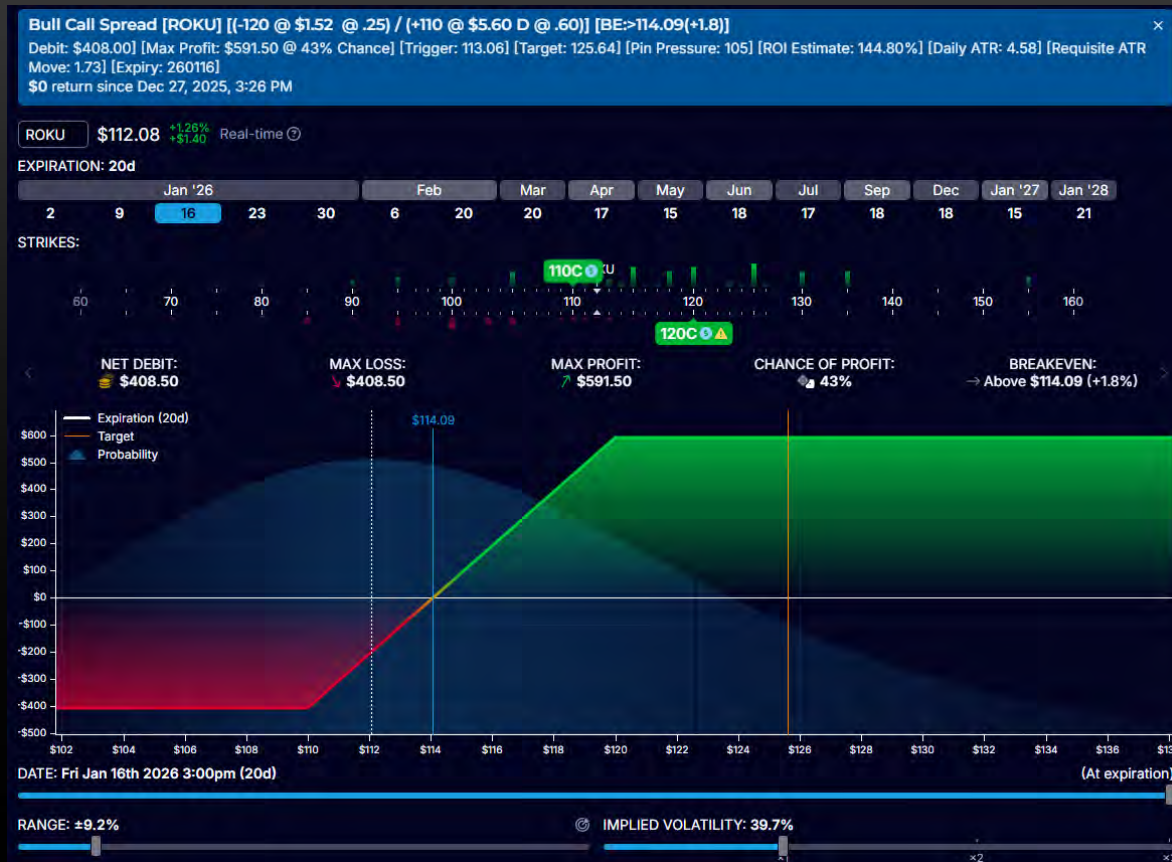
Bull Call Spread [ROKU] [(-120 @ $1.52 @ .25) / (+110 @ $5.60 D @ .60)] [BE:>114.09(+1.8)]
Debit: $408.00] [Max Profit: $591.50 @ 43% Chance] [Trigger: 113.06] [Target: 125.64] [Pin Pressure: 105] [ROI Estimate: 144.80%] [Daily ATR: 4.58] [Requisite ATR Move: 1.73] [Expiry: 260116]
$0 return since Dec 27, 2025, 3:26 PM

×

ROKU $112.08 +1.26% +$1.40 Real-time

EXPIRATION: 20d

| Jan '26 | | | | | Feb | | Mar | Apr | May | Jun | Jul | Sep | Dec | Jan '27 | Jan '28 |
|---|---|---|---|---|---|---|---|---|---|---|---|---|---|---|---|
| 2 | 9 | 16 | 23 | 30 | 6 | 20 | 20 | 17 | 15 | 18 | 17 | 18 | 18 | 15 | 21 |

STRIKES:

110C
60 70 80 90 100 110 120 130 140 150 160
120C

NET DEBIT: $408.50
MAX LOSS: $408.50
MAX PROFIT: $591.50
CHANCE OF PROFIT: 43%
BREAKEVEN: → Above $114.09 (+1.8%)

Expiration (20d)
Target
Probability

$114.09

$600 $500 $400 $300 $200 $100 $0 -$100 -$200 -$300 -$400 -$500

$102 $104 $106 $108 $110 $112 $114 $116 $118 $120 $122 $124 $126 $128 $130 $132 $134 $136 $13

DATE: Fri Jan 16th 2026 3:00pm (20d)
(At expiration)

RANGE: ±9.2%
IMPLIED VOLATILITY: 39.7%
×1 ×2